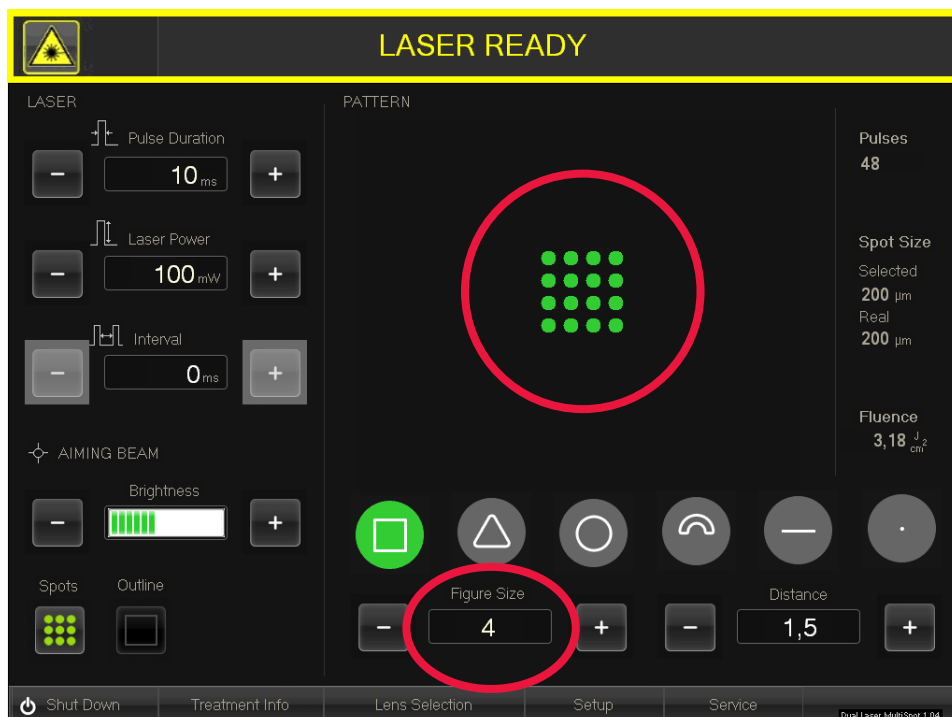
LASER READY

LASER

Pulse Duration

−

10 ms

+

Laser Power

−

100 mW

+

Interval

−

0 ms

+

AIMING BEAM

Brightness

−

+

Spots

Outline

PATTERN

Pulses
48

Spot Size
Selected
200 µm
Real
200 µm

Fluence
3,18 $\frac{J}{cm^2}$

Figure Size

−

4

+

Distance

−

1,5

+

Shut Down | Treatment Info | Lens Selection | Setup | Service

Dual Laser MultiSpot 1.04